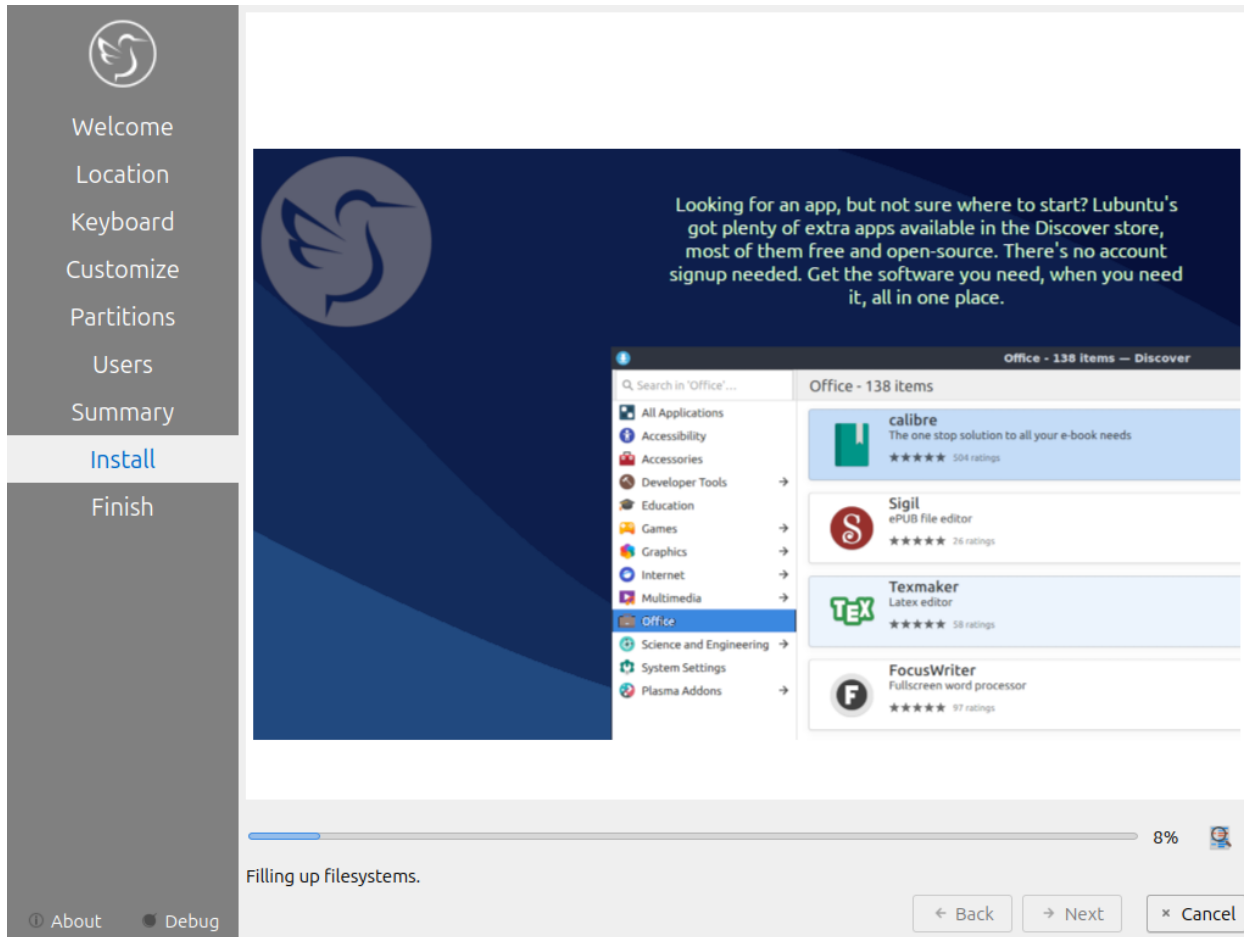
Welcome
Location
Keyboard
Customize
Partitions
Users
Summary
Install
Finish

Looking for an app, but not sure where to start? Lubuntu's got plenty of extra apps available in the Discover store, most of them free and open-source. There's no account signup needed. Get the software you need, when you need it, all in one place.

Office - 138 items — Discover

Search in 'Office'...

Office - 138 items

All Applications
Accessibility
Accessories
Developer Tools
Education
Games
Graphics
Internet
Multimedia
Office
Science and Engineering
System Settings
Plasma Addons

calibre
The one stop solution to all your e-book needs
★★★★★ 504 ratings

Sigil
ePUB file editor
★★★★★ 26 ratings

Texmaker
Latex editor
★★★★★ 58 ratings

FocusWriter
Fullscreen word processor
★★★★★ 97 ratings

8%

Filling up filesystems.

About
Debug

← Back
→ Next
× Cancel